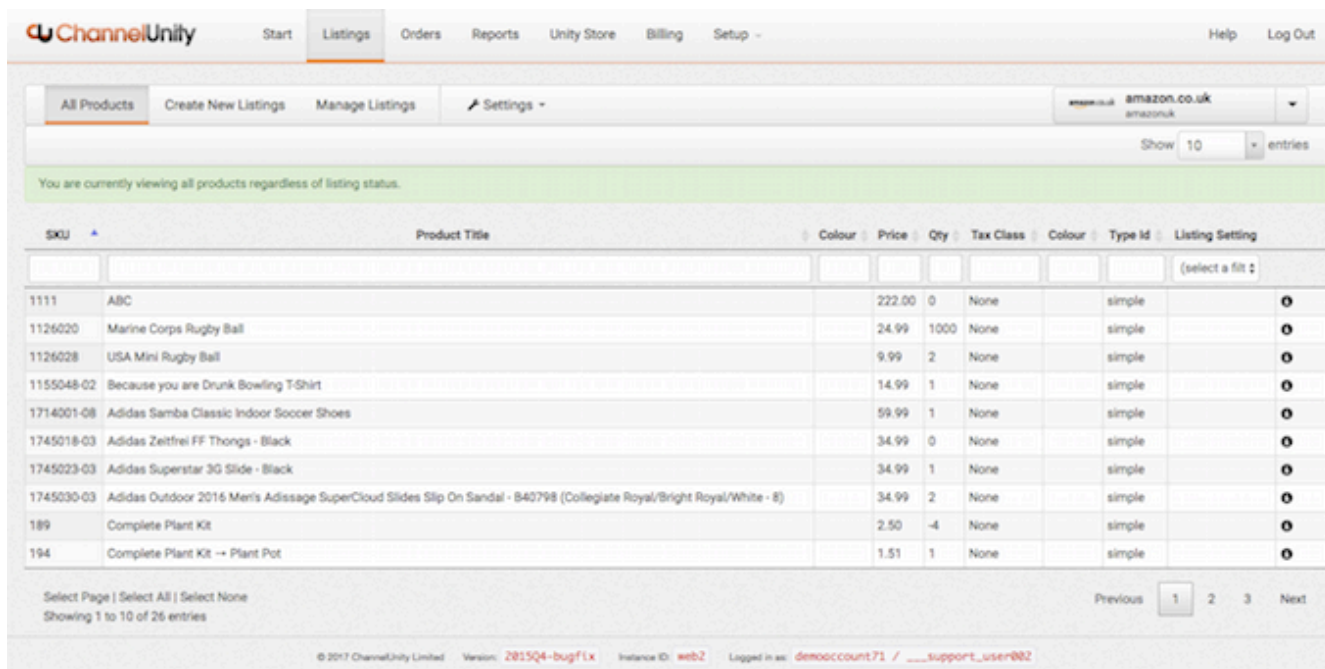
ChannelUnity Start Listings Orders Reports Unity Store Billing Setup Help Log Out

All Products Create New Listings Manage Listings Settings

amazon.co.uk amazon.co.uk amazonuk

Show 10 entries

You are currently viewing all products regardless of listing status.

| SKU | Product Title | Colour | Price | Qty | Tax Class | Colour | Type Id | Listing Setting | |
|---|---|---|---|---|---|---|---|---|---|
| | | | | | | | | (select a filt | |
| 1111 | ABC | | 222.00 | 0 | None | | simple | | |
| 1126020 | Marine Corps Rugby Ball | | 24.99 | 1000 | None | | simple | | |
| 1126028 | USA Mini Rugby Ball | | 9.99 | 2 | None | | simple | | |
| 1155048-02 | Because you are Drunk Bowling T-Shirt | | 14.99 | 1 | None | | simple | | |
| 1714001-08 | Adidas Samba Classic Indoor Soccer Shoes | | 59.99 | 1 | None | | simple | | |
| 1745018-03 | Adidas Zeitfrei FF Thongs - Black | | 34.99 | 0 | None | | simple | | |
| 1745023-03 | Adidas Superstar 3G Slide - Black | | 34.99 | 1 | None | | simple | | |
| 1745030-03 | Adidas Outdoor 2016 Men's Adissage SuperCloud Slides Slip On Sandal - B40798 (Collegiate Royal/Bright Royal/White - 8) | | 34.99 | 2 | None | | simple | | |
| 189 | Complete Plant Kit | | 2.50 | -4 | None | | simple | | |
| 194 | Complete Plant Kit → Plant Pot | | 1.51 | 1 | None | | simple | | |

Select Page | Select All | Select None
Showing 1 to 10 of 26 entries

Previous 1 2 3 Next

© 2017 ChannelUnity Limited Version: 2015Q4-bugfix Instance ID: web2 Logged in as: demoaccount71 / ___support_user002